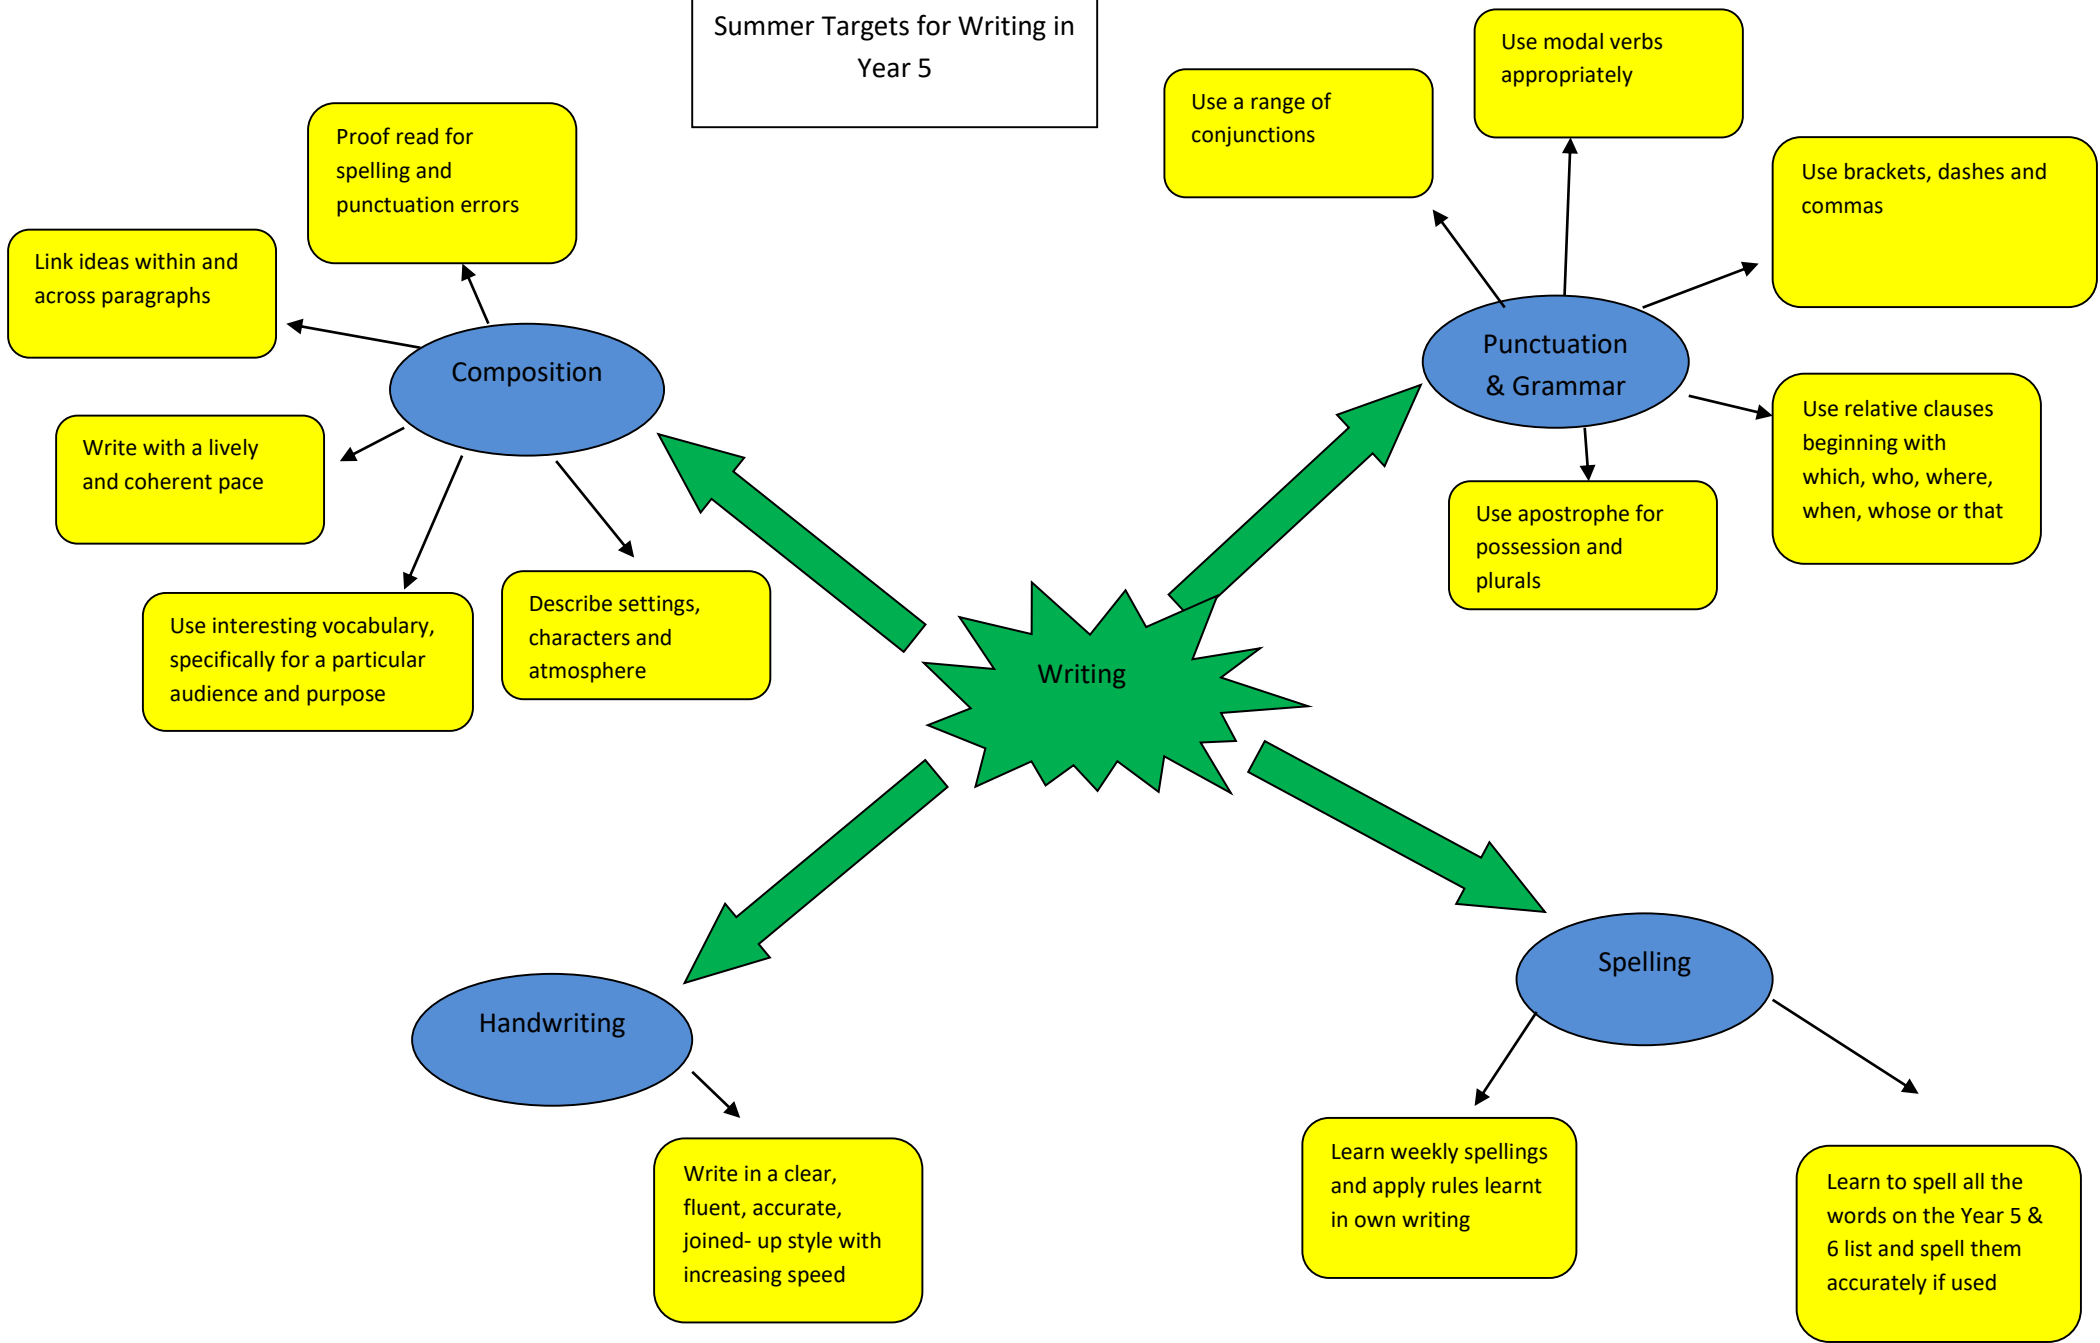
Summer Targets for Writing in Year 5

Proof read for spelling and punctuation errors

Link ideas within and across paragraphs

Composition

Write with a lively and coherent pace

Use interesting vocabulary, specifically for a particular audience and purpose

Describe settings, characters and atmosphere

Use a range of conjunctions

Use modal verbs appropriately

Use brackets, dashes and commas

Punctuation & Grammar

Use relative clauses beginning with which, who, where, when, whose or that

Use apostrophe for possession and plurals

Writing

Handwriting

Write in a clear, fluent, accurate, joined- up style with increasing speed

Spelling

Learn weekly spellings and apply rules learnt in own writing

Learn to spell all the words on the Year 5 & 6 list and spell them accurately if used